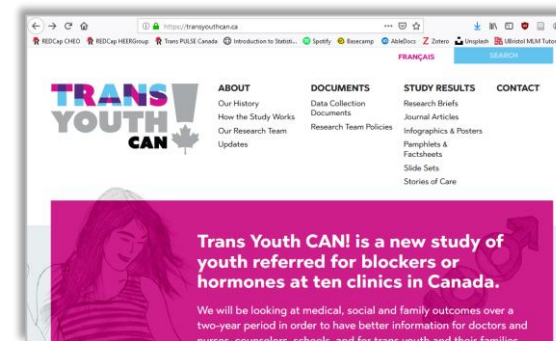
https://transyouthcan.ca

REDCap CHEO REDCap HEERGroup Trans PULSE Canada Introduction to Statisti... Spotify Basecamp AbleDocs Zotero Unsplash UBristol MLM Tutor

FRANÇAIS SEARCH

TRANS YOUTH CAN!

ABOUT
Our History
How the Study Works
Our Research Team
Updates

DOCUMENTS
Data Collection Documents
Research Team Policies

STUDY RESULTS
Research Briefs
Journal Articles
Infographics & Posters
Pamphlets & Factsheets
Slide Sets
Stories of Care

CONTACT

Trans Youth CAN! is a new study of youth referred for blockers or hormones at ten clinics in Canada.

We will be looking at medical, social and family outcomes over a two-year period in order to have better information for doctors and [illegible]